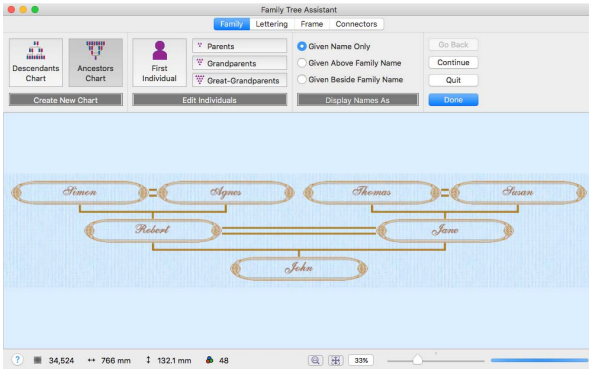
Family Tree Assistant

Family | Lettering | Frame | Connectors

Descendants Chart

Ancestors Chart

First Individual

Parents

Grandparents

Great-Grandparents

Given Name Only

Given Above Family Name

Given Beside Family Name

Go Back

Continue

Quit

Create New Chart

Edit Individuals

Display Names As

Done

Simon

Agnes

Thomas

Susan

Robert

Jane

John

34,524

766 mm

132.1 mm

48

33%